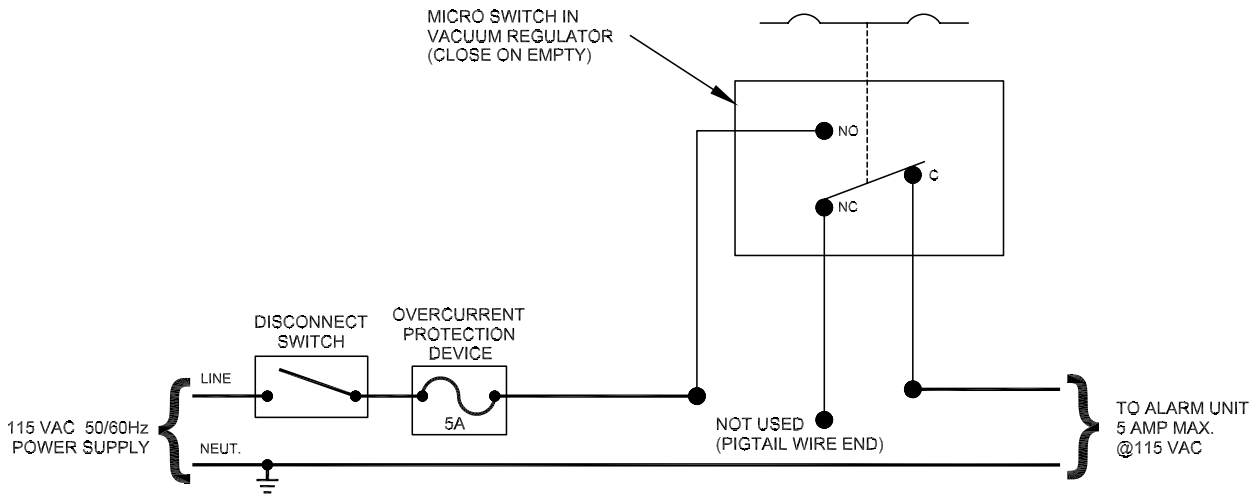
MICRO SWITCH IN
VACUUM REGULATOR
(CLOSE ON EMPTY)

NO

C

NC

DISCONNECT
SWITCH

OVERCURRENT
PROTECTION
DEVICE

LINE

5A

115 VAC 50/60Hz
POWER SUPPLY

NEUT.

NOT USED
(PIGTAIL WIRE END)

TO ALARM UNIT
5 AMP MAX.
@115 VAC